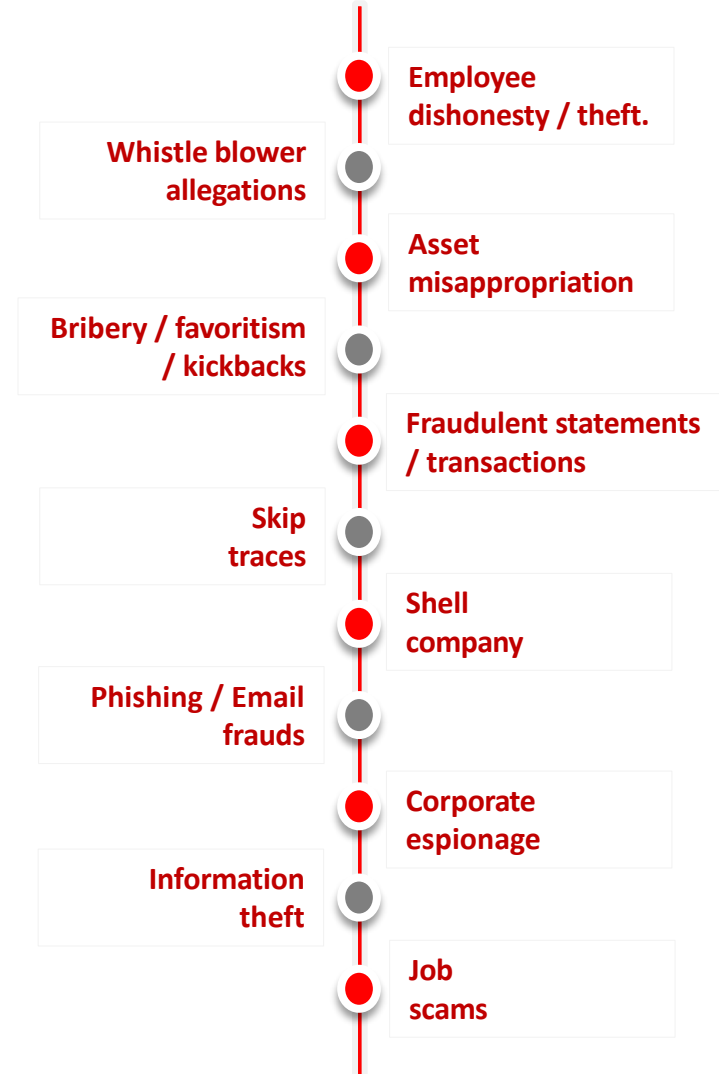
Employee dishonesty / theft.

Whistle blower allegations

Asset misappropriation

Bribery / favoritism / kickbacks

Fraudulent statements / transactions

Skip traces

Shell company

Phishing / Email frauds

Corporate espionage

Information theft

Job scams